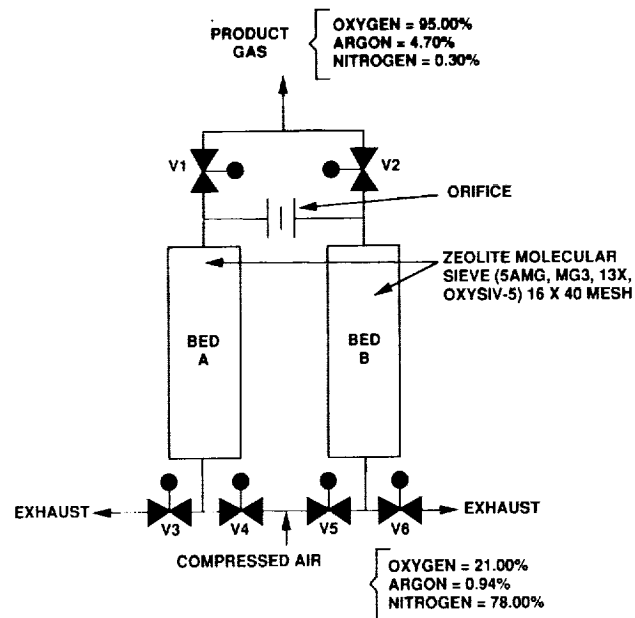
PRODUCT GAS

OXYGEN = 95.00%
ARGON = 4.70%
NITROGEN = 0.30%

V1

V2

ORIFICE

ZEOLITE MOLECULAR SIEVE (5AMG, MG3, 13X, OXYSIV-5) 16 X 40 MESH

BED A

BED B

EXHAUST

V3

V4

V5

V6

EXHAUST

COMPRESSED AIR

OXYGEN = 21.00%
ARGON = 0.94%
NITROGEN = 78.00%